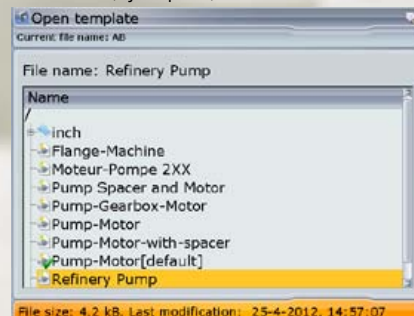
Open template
Current file name: AB

File name: Refinery Pump

Name
/
inch
Flange-Machine
Moteur-Pompe 2XX
Pump Spacer and Motor
Pump-Gearbox-Motor
Pump-Motor
Pump-Motor-with-spacer
Pump-Motor[default]
Refinery Pump

File size: 4.2 kB. Last modification: 25-4-2012, 14:57:07